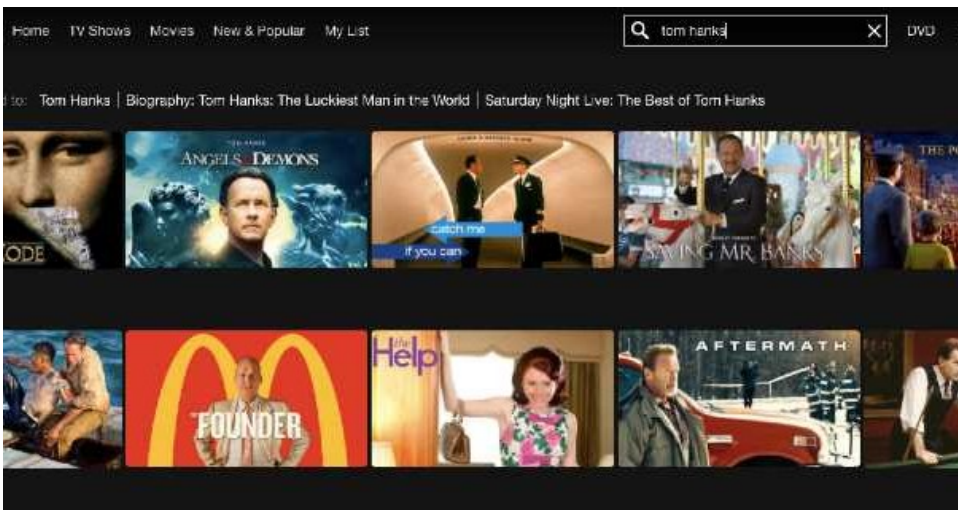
Home TV Shows Movies New & Popular My List

tom hanks

DVD

d to: Tom Hanks | Biography: Tom Hanks: The Luckiest Man in the World | Saturday Night Live: The Best of Tom Hanks

ODE

ANGELS & DEMONS

catch me if you can

SAVING MR BANKS

THE P

FOUNDER

the Help

AFTERMATH